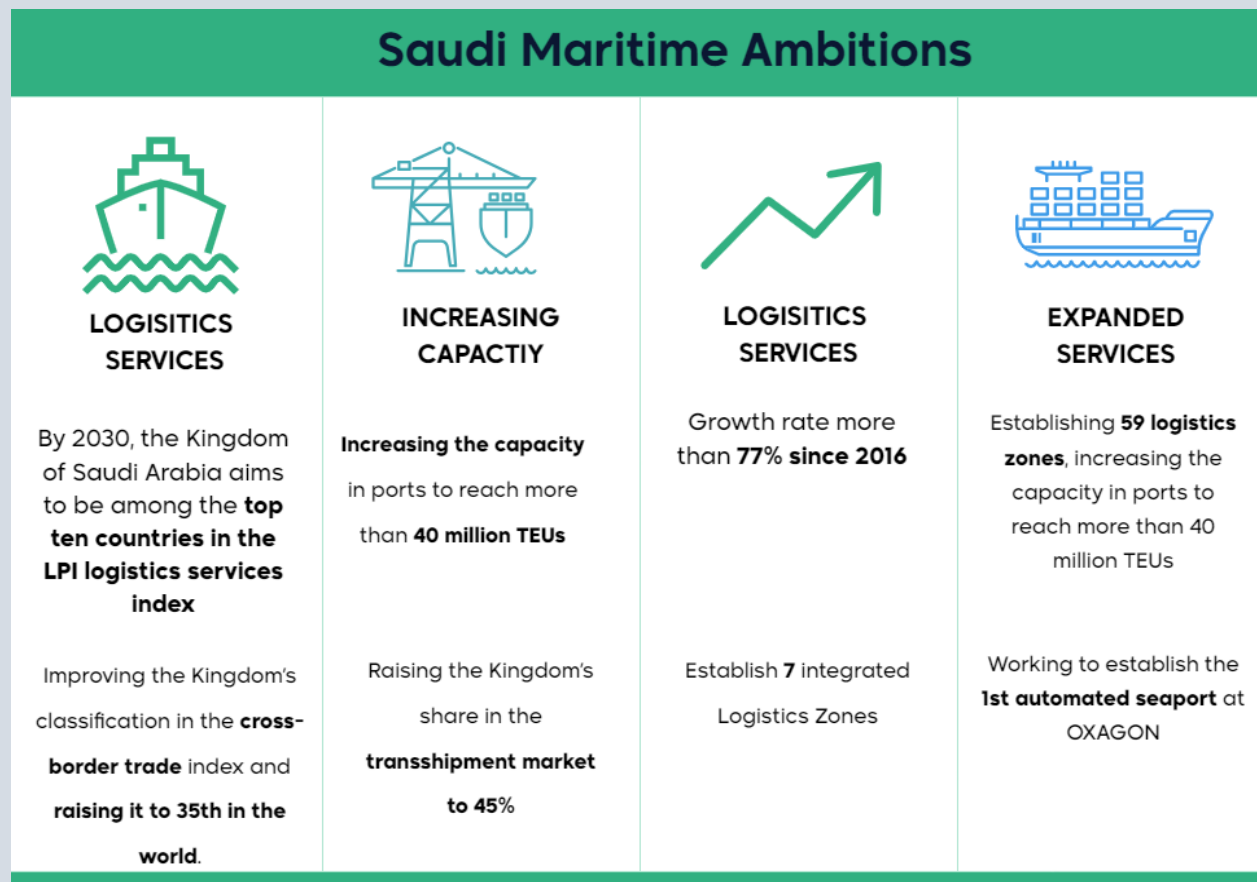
Saudi Maritime Ambitions

LOGISITICS SERVICES

By 2030, the Kingdom of Saudi Arabia aims to be among the top ten countries in the LPI logistics services index

Improving the Kingdom's classification in the cross-border trade index and raising it to 35th in the world.

INCREASING CAPACTIY

Increasing the capacity in ports to reach more than 40 million TEUs

Raising the Kingdom's share in the transshipment market to 45%

LOGISITICS SERVICES

Growth rate more than 77% since 2016

Establish 7 integrated Logistics Zones

EXPANDED SERVICES

Establishing 59 logistics zones, increasing the capacity in ports to reach more than 40 million TEUs

Working to establish the 1st automated seaport at OXAGON